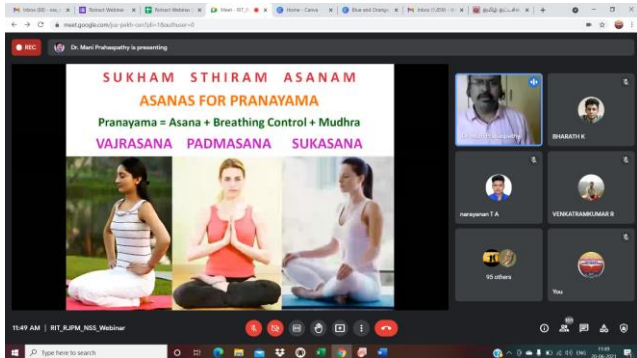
Inbox (88) - sra... | Rotract Webinar | Rotract Webinar | Meet - RIT_R... | Home - Canva | Blue and Orange | Inbox (1,036) - | தமிழ் இலக்கிய

meet.google.com/jsz-pekh-cen?pli=1&authuser=0

REC

Dr. Mani Prahasapathy is presenting

SUKHAM STHIRAM ASANAM

ASANAS FOR PRANAYAMA

Pranayama = Asana + Breathing Control + Mudhra

VAJRASANA PADMASANA SUKASANA

Dr. Mani Prahasapathy

BHARATH K

narayanan T A

VENKATRAMKUMAR R

95 others

You

11:49 AM | RIT_RJPM_NSS_Webinar

Type here to search

11:49
26-06-2021